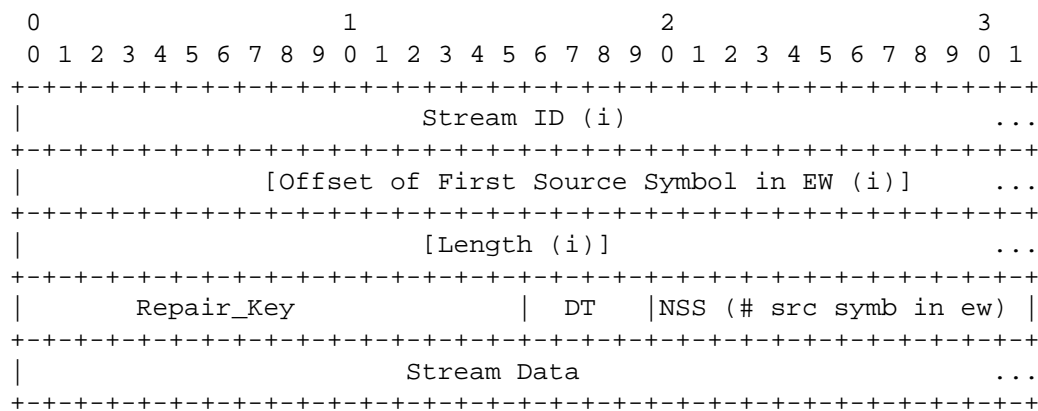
0                   1                   2                   3
 0 1 2 3 4 5 6 7 8 9 0 1 2 3 4 5 6 7 8 9 0 1 2 3 4 5 6 7 8 9 0 1
+-+-+-+-+-+-+-+-+-+-+-+-+-+-+-+-+-+-+-+-+-+-+-+-+-+-+-+-+-+-+-+-+
|                         Stream ID (i)                       ...
+-+-+-+-+-+-+-+-+-+-+-+-+-+-+-+-+-+-+-+-+-+-+-+-+-+-+-+-+-+-+-+-+
|             [Offset of First Source Symbol in EW (i)]       ...
+-+-+-+-+-+-+-+-+-+-+-+-+-+-+-+-+-+-+-+-+-+-+-+-+-+-+-+-+-+-+-+-+
|                         [Length (i)]                        ...
+-+-+-+-+-+-+-+-+-+-+-+-+-+-+-+-+-+-+-+-+-+-+-+-+-+-+-+-+-+-+-+-+
|       Repair_Key              |  DT   |NSS (# src symb in ew) |
+-+-+-+-+-+-+-+-+-+-+-+-+-+-+-+-+-+-+-+-+-+-+-+-+-+-+-+-+-+-+-+-+
|                        Stream Data                          ...
+-+-+-+-+-+-+-+-+-+-+-+-+-+-+-+-+-+-+-+-+-+-+-+-+-+-+-+-+-+-+-+-+